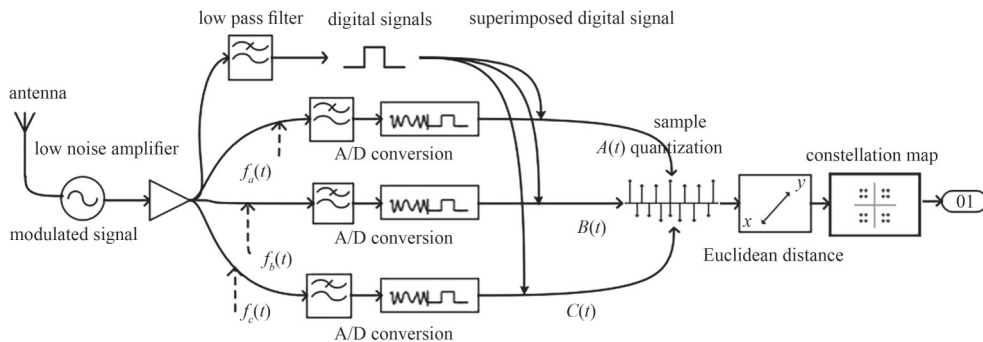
low pass filter

digital signals

superimposed digital signal

antenna

low noise amplifier

sample

$A(t)$ quantization

constellation map

$f_a(t)$

A/D conversion

A/D conversion

$y$

$x$

01

modulated signal

$B(t)$

$f_b(t)$

Euclidean distance

$f_c(t)$

A/D conversion

$C(t)$